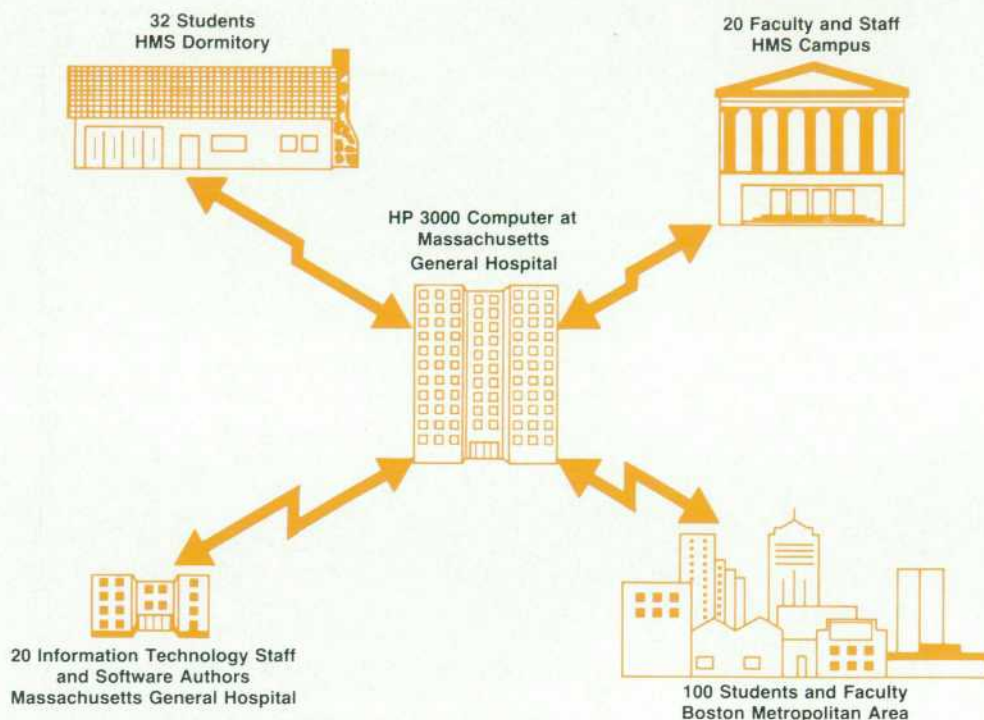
32 Students
HMS Dormitory

20 Faculty and Staff
HMS Campus

HP 3000 Computer at
Massachusetts
General Hospital

20 Information Technology Staff
and Software Authors
Massachusetts General Hospital

100 Students and Faculty
Boston Metropolitan Area